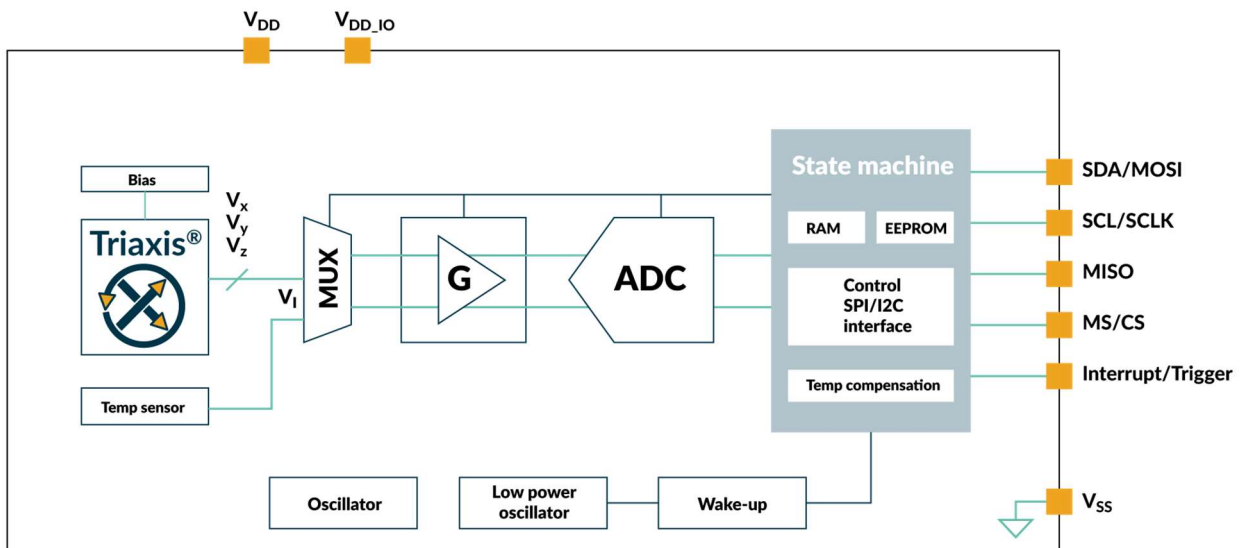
$V_{DD}$ $V_{DD\_IO}$

Bias

Triaxis®

$V_x$
$V_y$
$V_z$

$V_I$

MUX

G

ADC

Temp sensor

State machine

RAM

EEPROM

Control SPI/I2C interface

Temp compensation

SDA/MOSI

SCL/SCLK

MISO

MS/CS

Interrupt/Trigger

Oscillator

Low power oscillator

Wake-up

$V_{SS}$